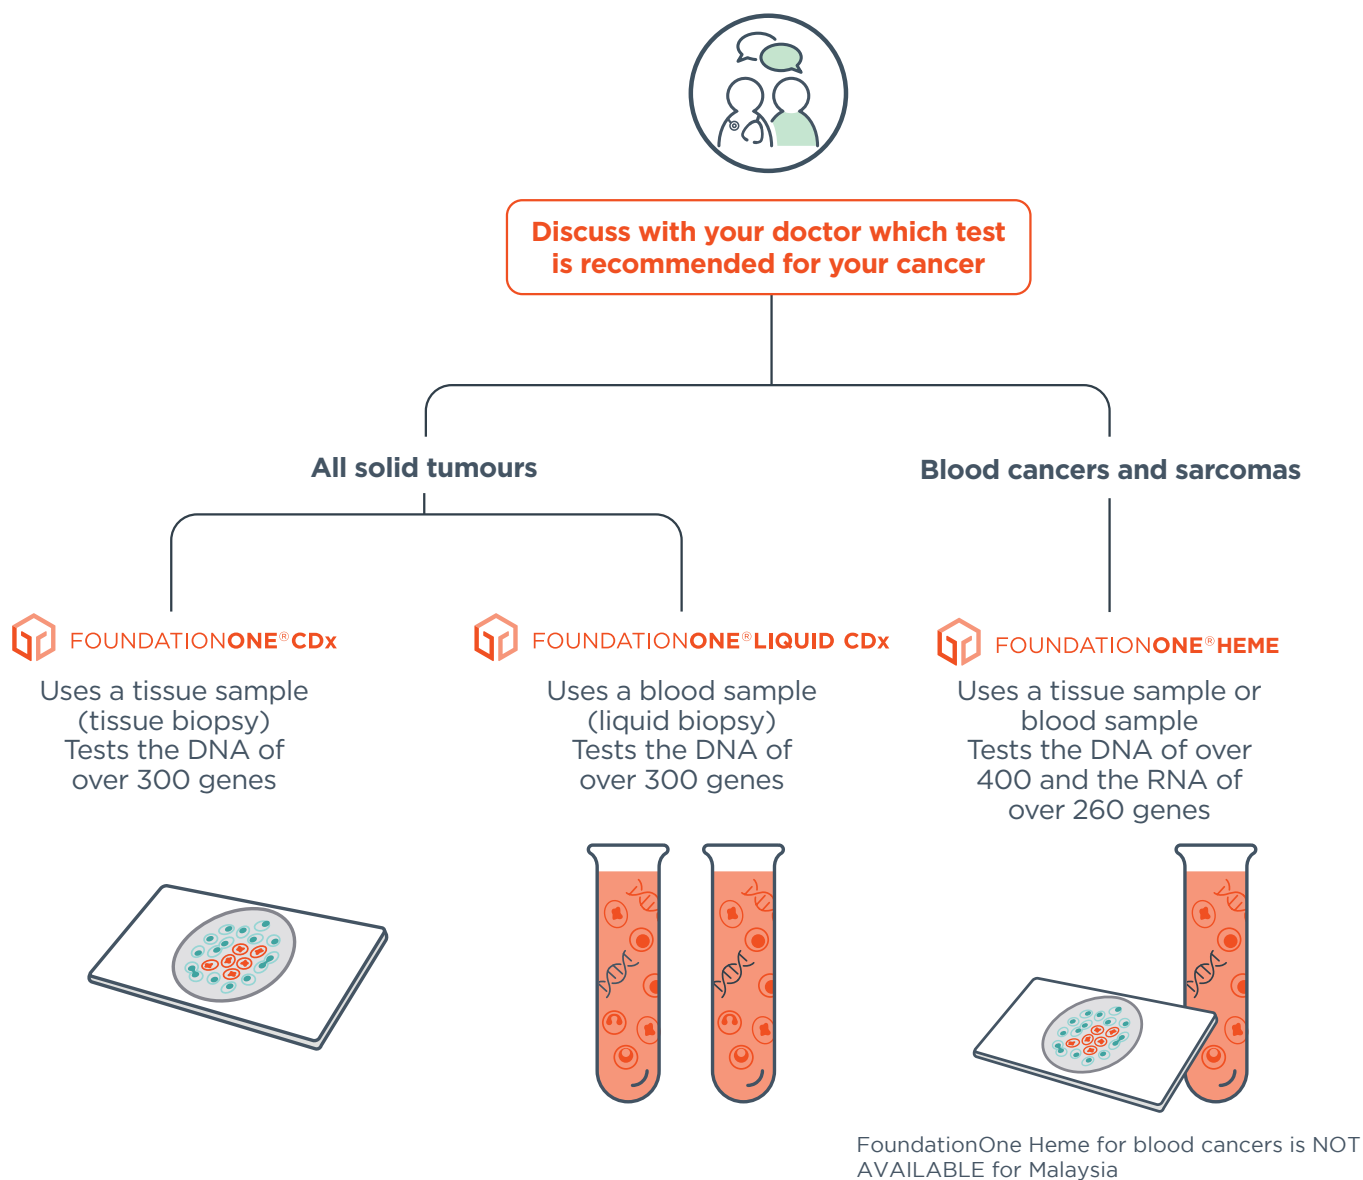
Discuss with your doctor which test is recommended for your cancer

All solid tumours

Blood cancers and sarcomas

FOUNDATIONONE®CDx
Uses a tissue sample (tissue biopsy)
Tests the DNA of over 300 genes

FOUNDATIONONE®LIQUID CDx
Uses a blood sample (liquid biopsy)
Tests the DNA of over 300 genes

FOUNDATIONONE®HEME
Uses a tissue sample or blood sample
Tests the DNA of over 400 and the RNA of over 260 genes

FoundationOne Heme for blood cancers is NOT AVAILABLE for Malaysia